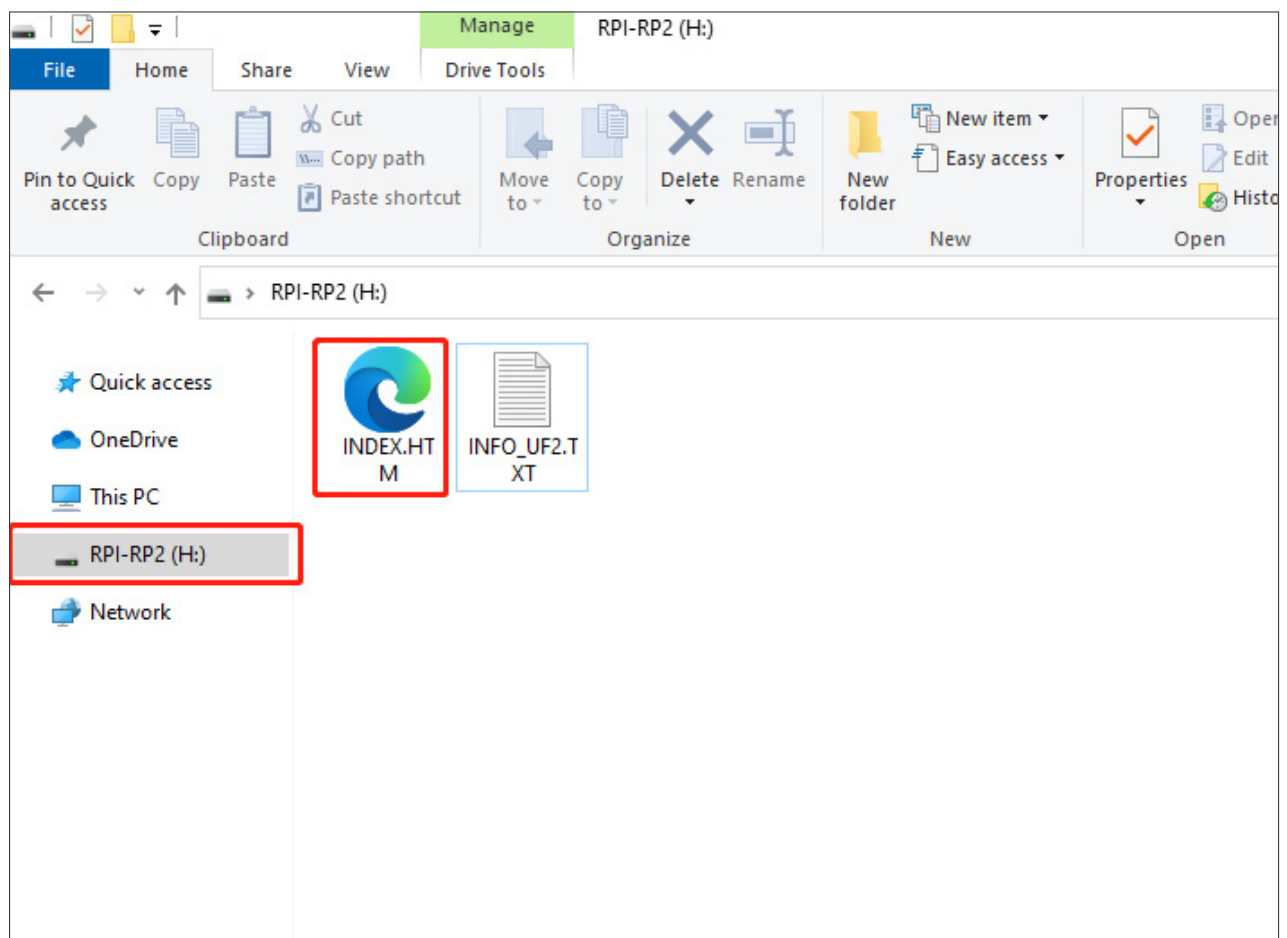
Manage RPI-RP2 (H:)

File Home Share View Drive Tools

Pin to Quick access Copy Paste
Cut
Copy path
Paste shortcut
Clipboard

Move to Copy to Delete Rename
Organize

New folder
New item
Easy access
New

Properties
Open
Edit
Histo
Open

RPI-RP2 (H:)

Quick access
OneDrive
This PC
RPI-RP2 (H:)
Network

INDEX.HTM
INFO_UF2.TXT